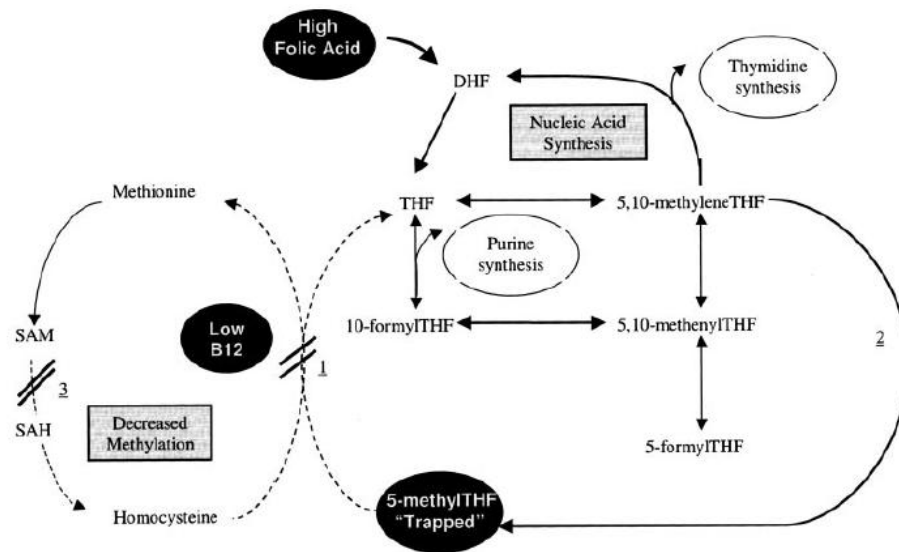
High Folic Acid

DHF

Thymidine synthesis

Nucleic Acid Synthesis

Methionine

THF

5,10-methyleneTHF

Purine synthesis

SAM

Low B12

10-formylTHF

5,10-methenylTHF

2

1

3

SAH

Decreased Methylation

5-formylTHF

Homocysteine

5-methylTHF "Trapped"